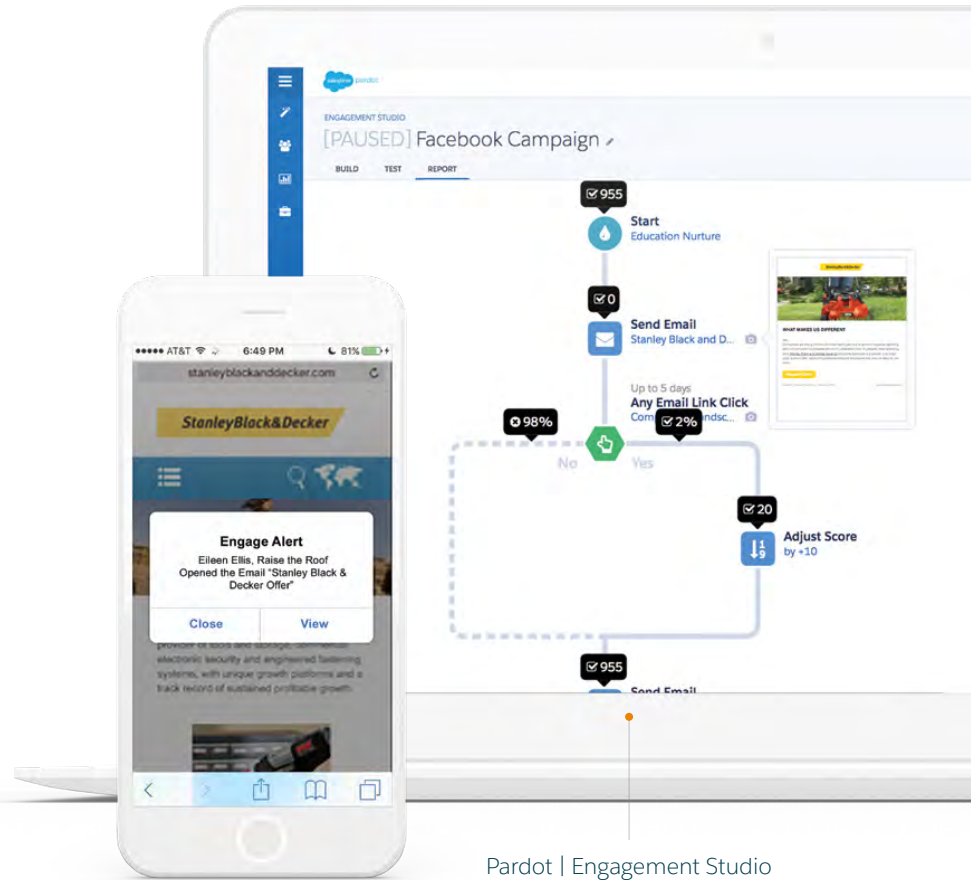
salesforce pardot

ENGAGEMENT STUDIO

[PAUSED] Facebook Campaign

BUILD TEST REPORT

955

Start
Education Nurture

0

Send Email
Stanley Black and D...

Up to 5 days
Any Email Link Click
Com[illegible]ndsc...

98%

2%

No Yes

20

Adjust Score
by +10

955

Send Email

WHAT MAKES US DIFFERENT

●●●●● AT&T 6:49 PM 81%

stanleyblackanddecker.com

StanleyBlack&Decker

Engage Alert
Eileen Ellis, Raise the Roof Opened the Email "Stanley Black & Decker Offer"

Close View

provider of tools and storage, commercial electronic security and engineered fastening systems, with unique growth platforms and a track record of sustained profitable growth.

Pardot | Engagement Studio